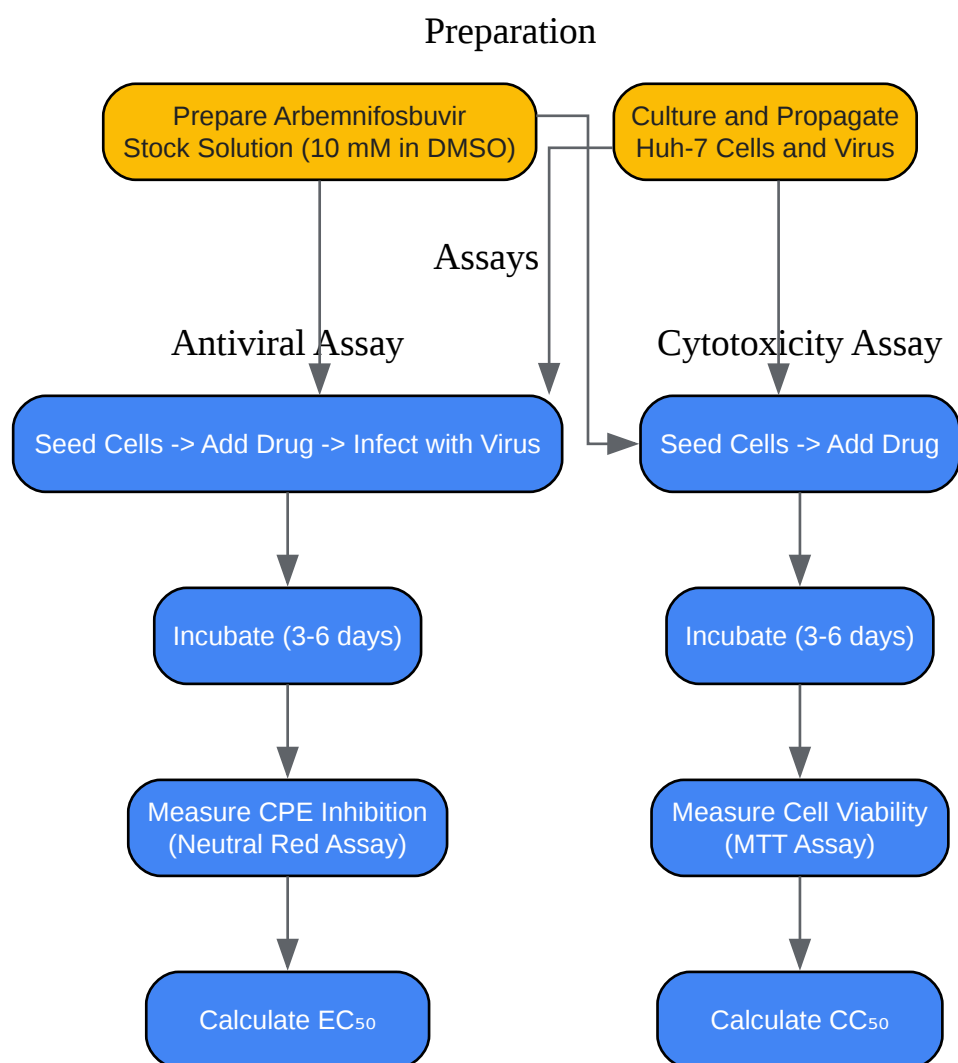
Preparation

Prepare Arbemnifosbuvir Stock Solution (10 mM in DMSO)

Culture and Propagate Huh-7 Cells and Virus

Assays

Antiviral Assay

Cytotoxicity Assay

Seed Cells -> Add Drug -> Infect with Virus

Seed Cells -> Add Drug

Incubate (3-6 days)

Incubate (3-6 days)

Measure CPE Inhibition (Neutral Red Assay)

Measure Cell Viability (MTT Assay)

Calculate $EC_{50}$

Calculate $CC_{50}$